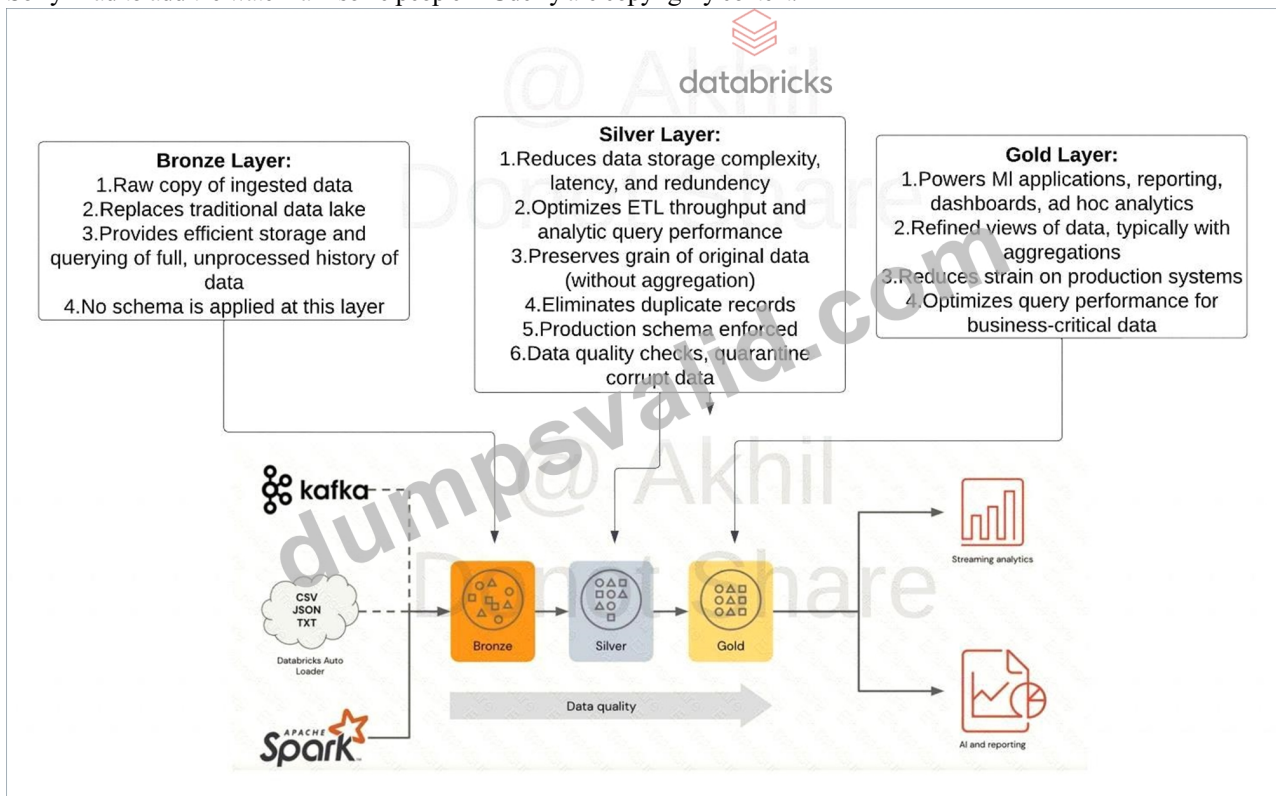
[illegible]

databricks

@ Akhil Do not Share

Bronze Layer:
1.Raw copy of ingested data
2.Replaces traditional data lake
3.Provides efficient storage and querying of full, unprocessed history of data
4.No schema is applied at this layer

Silver Layer:
1.Reduces data storage complexity, latency, and redundency
2.Optimizes ETL throughput and analytic query performance
3.Preserves grain of original data (without aggregation)
4.Eliminates duplicate records
5.Production schema enforced
6.Data quality checks, quarantine corrupt data

Gold Layer:
1.Powers Ml applications, reporting, dashboards, ad hoc analytics
2.Refined views of data, typically with aggregations
3.Reduces strain on production systems
4.Optimizes query performance for business-critical data

dumpsvalid.com

@ Akhil Do not Share

kafka

CSV
JSON
TXT

Databricks Auto Loader

APACHE Spark

Bronze

Silver

Gold

Data quality

Streaming analytics

AI and reporting